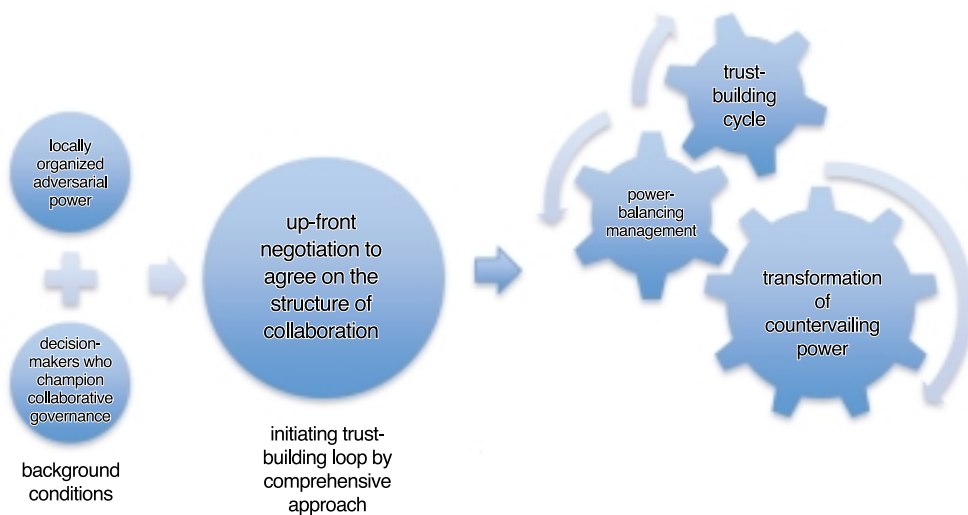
locally organized adversarial power

decision-makers who champion collaborative governance

background conditions

up-front negotiation to agree on the structure of collaboration

initiating trust-building loop by comprehensive approach

trust-building cycle

power-balancing management

transformation of countervailing power